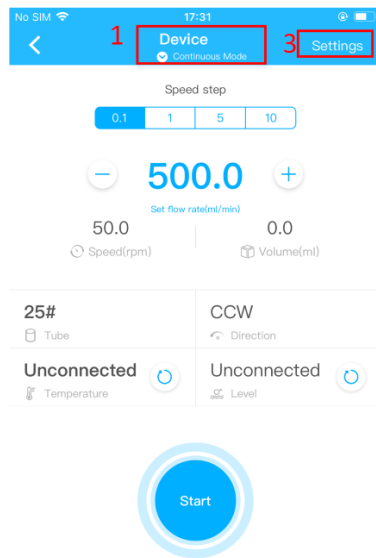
No SIM
17:31
1
Device
Continuous Mode
3
Settings

Speed step

| 0.1 | 1 | 5 | 10 |
|---|---|---|---|

−
500.0
+
Set flow rate(ml/min)

50.0
Speed(rpm)

0.0
Volume(ml)

25#
Tube

CCW
Direction

Unconnected
Temperature

Unconnected
Level

Start